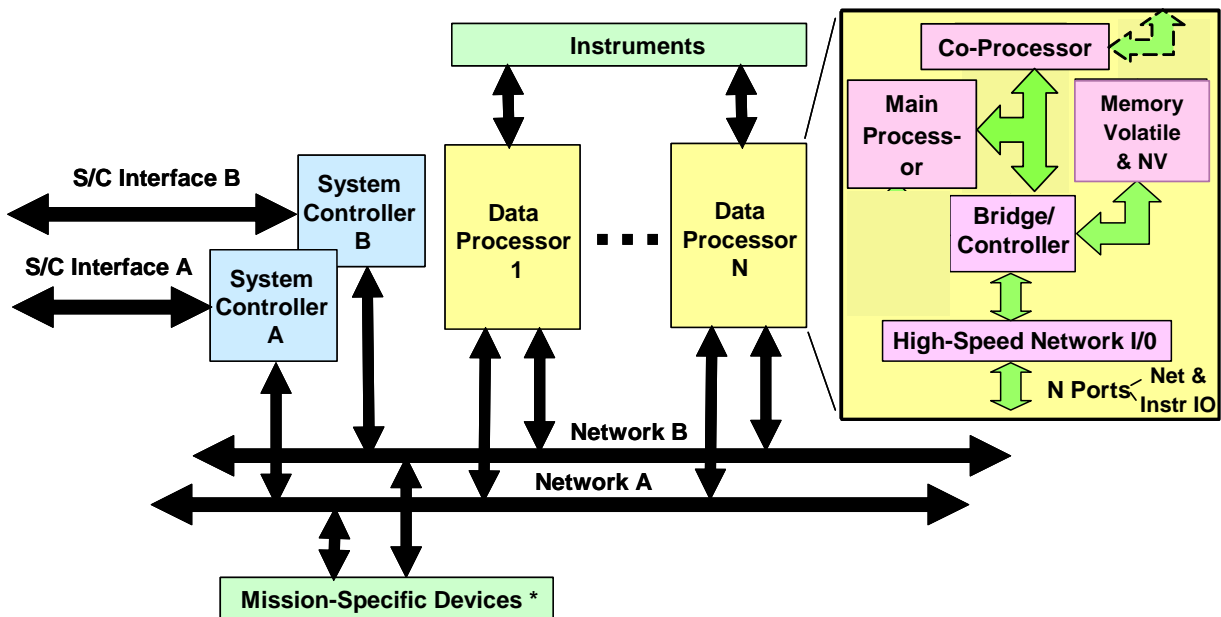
Instruments

S/C Interface B

S/C Interface A

System Controller B

System Controller A

Data Processor 1

Data Processor N

Co-Processor

Main Process-or

Memory Volatile & NV

Bridge/ Controller

High-Speed Network I/0

N Ports

Net & Instr IO

Network B

Network A

Mission-Specific Devices *